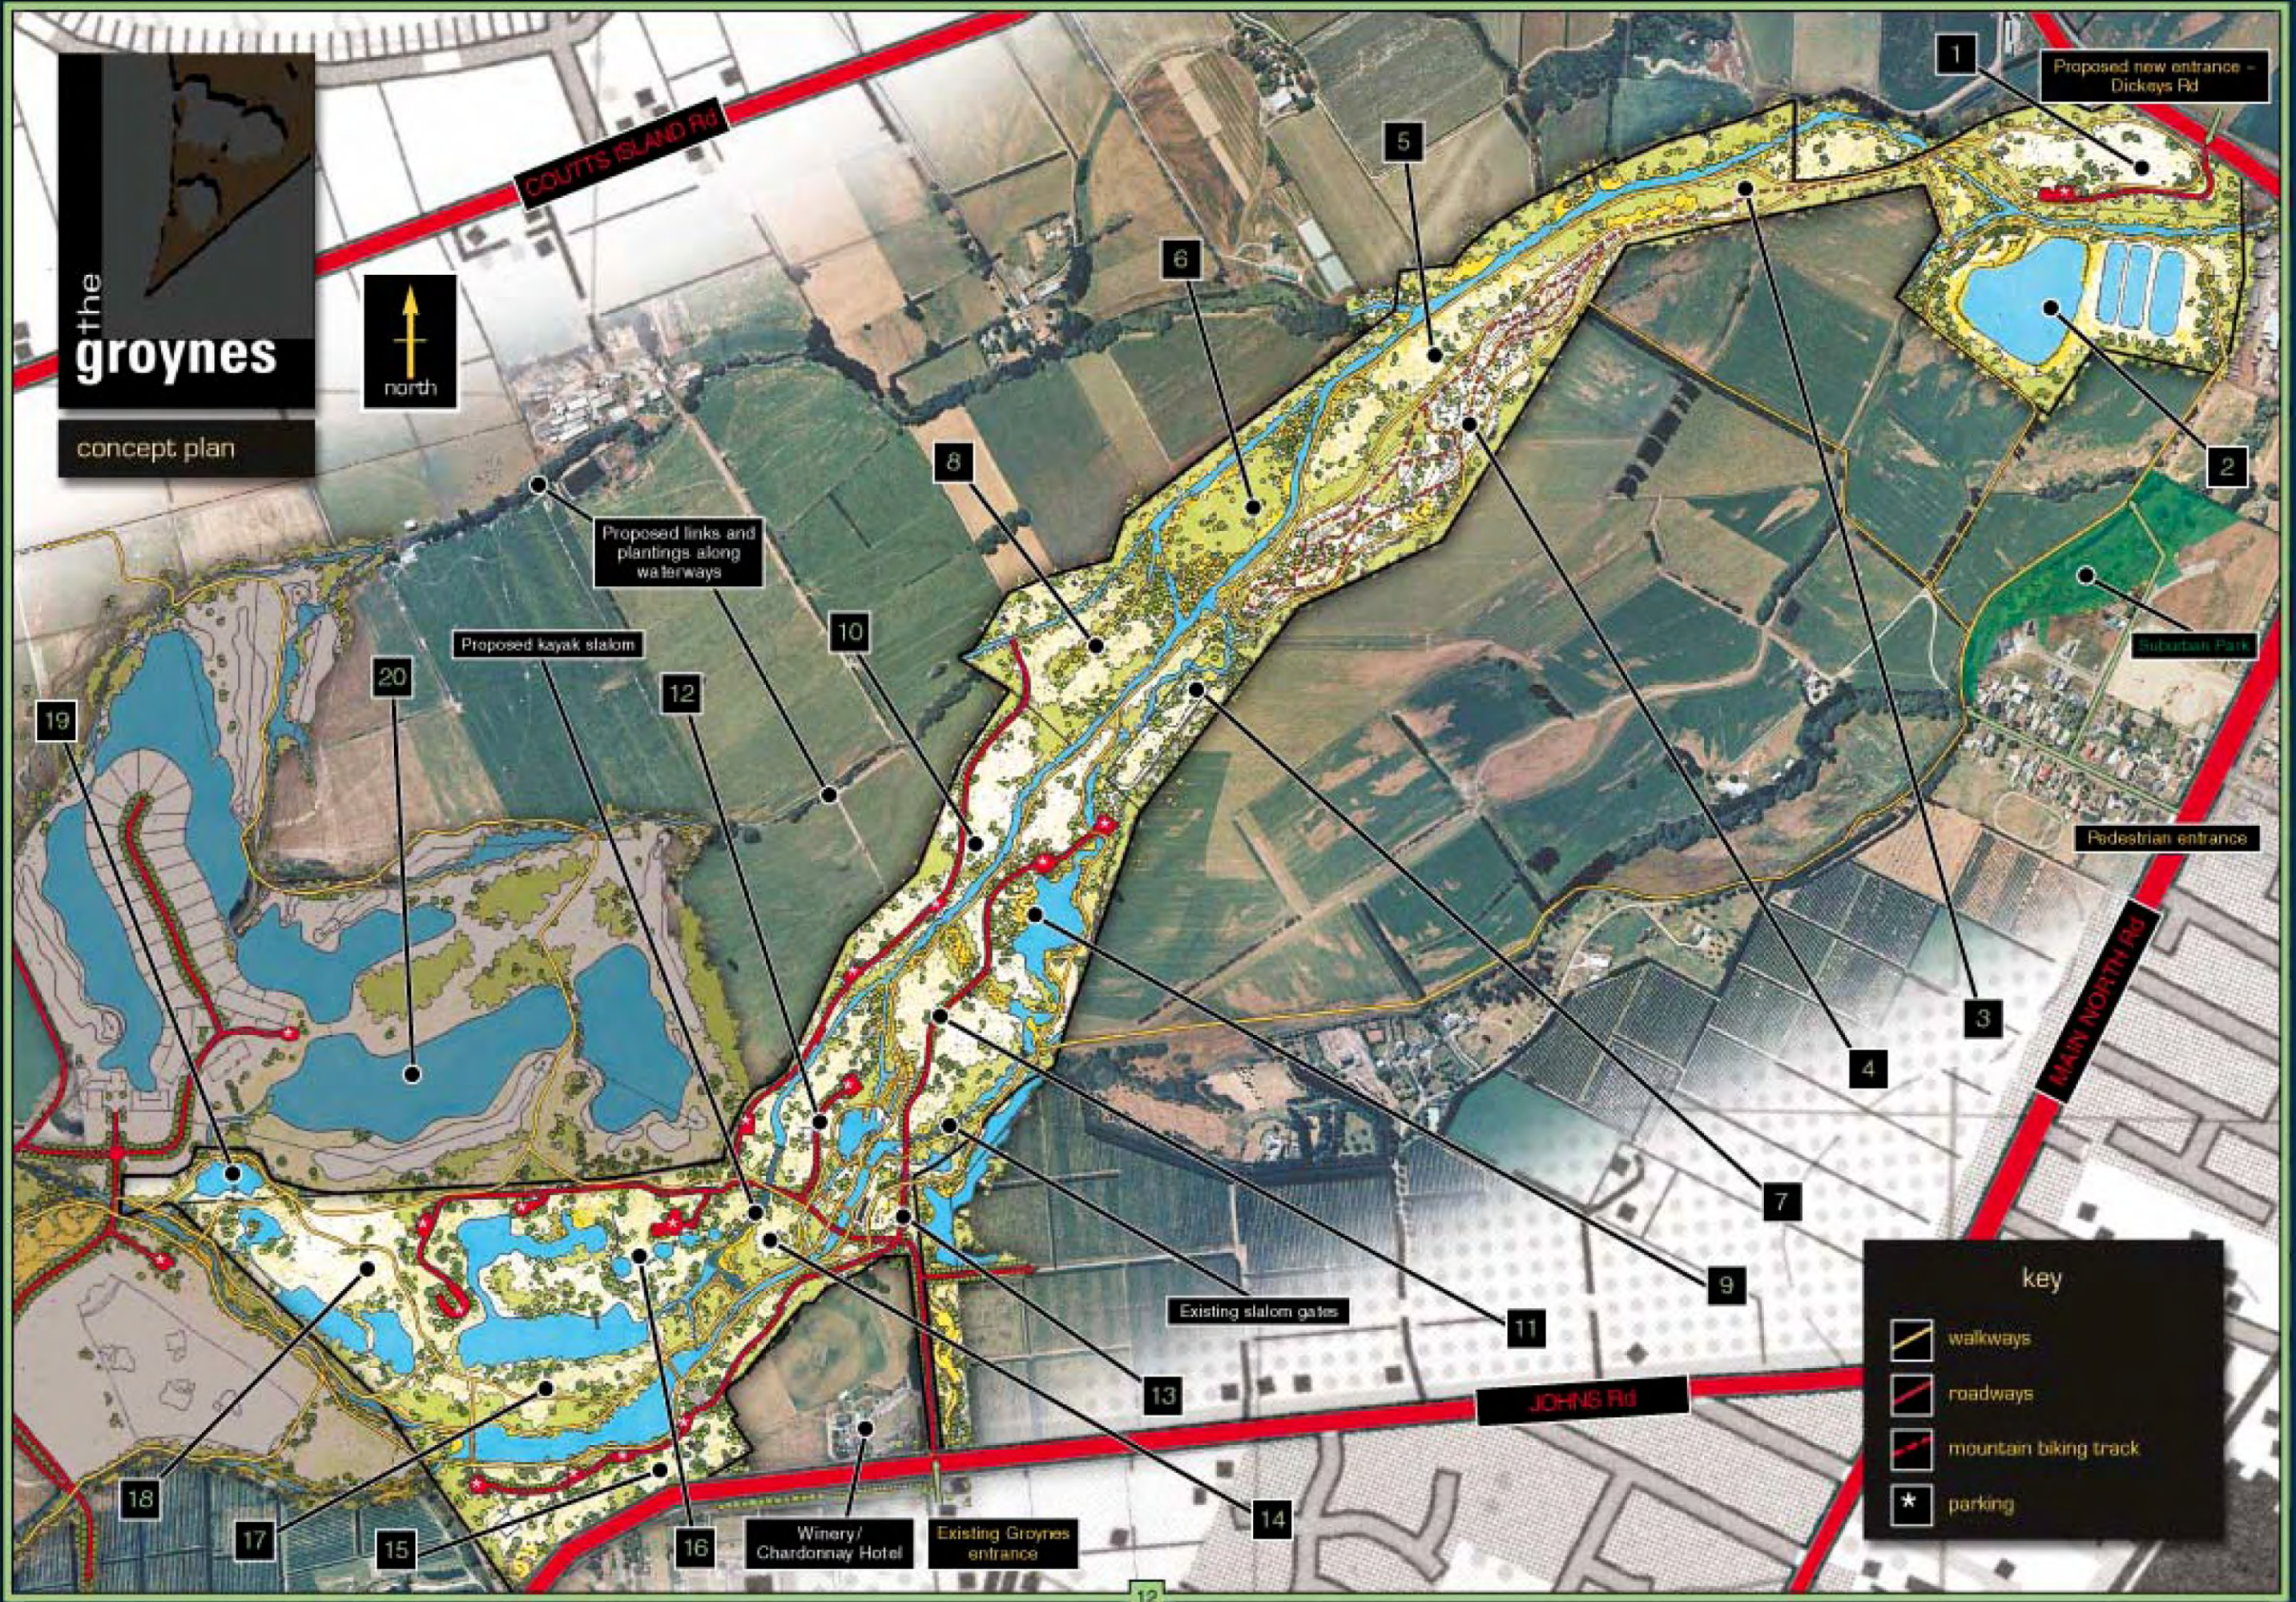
the groynes

concept plan

north

COUTTS ISLAND Rd

1

Proposed new entrance - Dickeys Rd

5

6

2

8

Proposed links and plantings along waterways

10

Proposed kayak slalom

20

12

19

Suburban Park

Pedestrian entrance

MAIN NORTH Rd

3

4

7

9

11

Existing slalom gates

13

JOHNS Rd

14

18

17

15

16

Winery / Chardonnay Hotel

Existing Groynes entrance

key

walkways

roadways

mountain biking track

parking

12